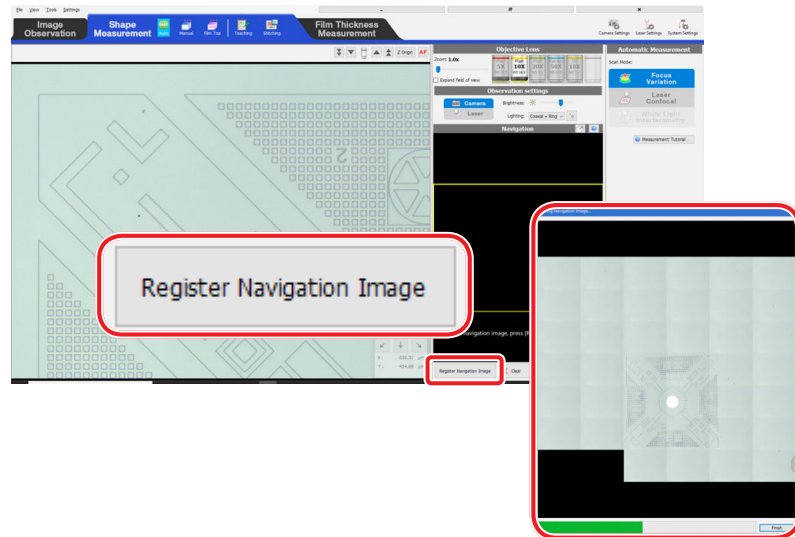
File View Tools Settings

Image Observation

Shape Measurement

Auto Manual Film Top Teaching Stitching

Film Thickness Measurement

Camera Settings Laser Settings System Settings

2 Ungic AF

Objective Lens

Zoom: 1.0x

Expand field of view

5X 10X 20X 50X 10X

Observation settings

Camera

Laser

Brightness:

Lighting: Coaxial + Ring

Navigation

Automatic Measurement

Scan Mode:

Focus Variation

Laser Confocal

White Light Interferometry

Measurement Tutorial

Register Navigation Image

navigation image, press [R

X: -326.31

Y: 454.00

Register Navigation Image

Clear

Navigation Image

Finish